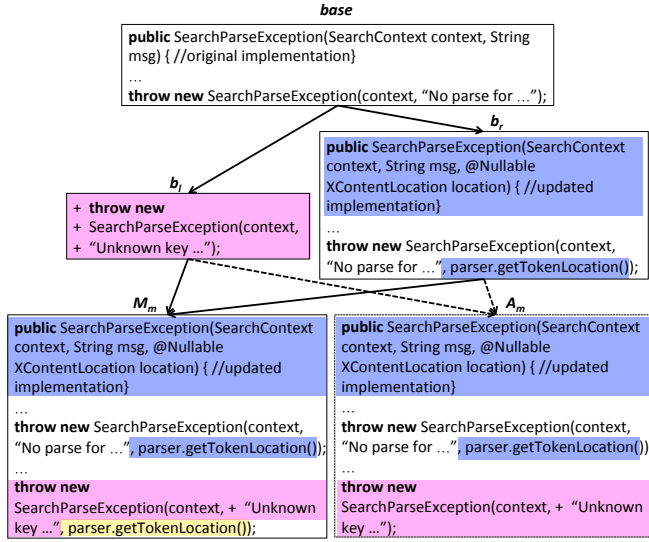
base

public SearchParseException(SearchContext context, String msg) { //original implementation}
…
throw new SearchParseException(context, "No parse for …");

$b_r$

public SearchParseException(SearchContext context, String msg, @Nullable XContentLocation location) { //updated implementation}
…
throw new SearchParseException(context, "No parse for …", parser.getTokenLocation());

$b_l$

+ throw new
+ SearchParseException(context,
+ "Unknown key …");

$M_m$

public SearchParseException(SearchContext context, String msg, @Nullable XContentLocation location) { //updated implementation}
…
throw new SearchParseException(context, "No parse for …", parser.getTokenLocation());
…
throw new
SearchParseException(context, + "Unknown key …", parser.getTokenLocation());

$A_m$

public SearchParseException(SearchContext context, String msg, @Nullable XContentLocation location) { //updated implementation}
…
throw new SearchParseException(context, "No parse for …", parser.getTokenLocation())
…
throw new
SearchParseException(context, + "Unknown key …");